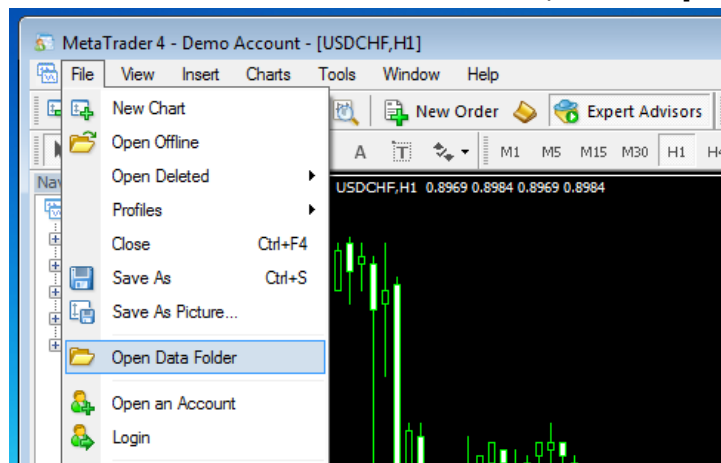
MetaTrader 4 - Demo Account - [USDCHF,H1]

File View Insert Charts Tools Window Help

New Order Expert Advisors

A M1 M5 M15 M30 H1 H4

Nav

USDCHF,H1 0.8969 0.8984 0.8969 0.8984

New Chart
Open Offline
Open Deleted
Profiles
Close Ctrl+F4
Save As Ctrl+S
Save As Picture...
Open Data Folder
Open an Account
Login